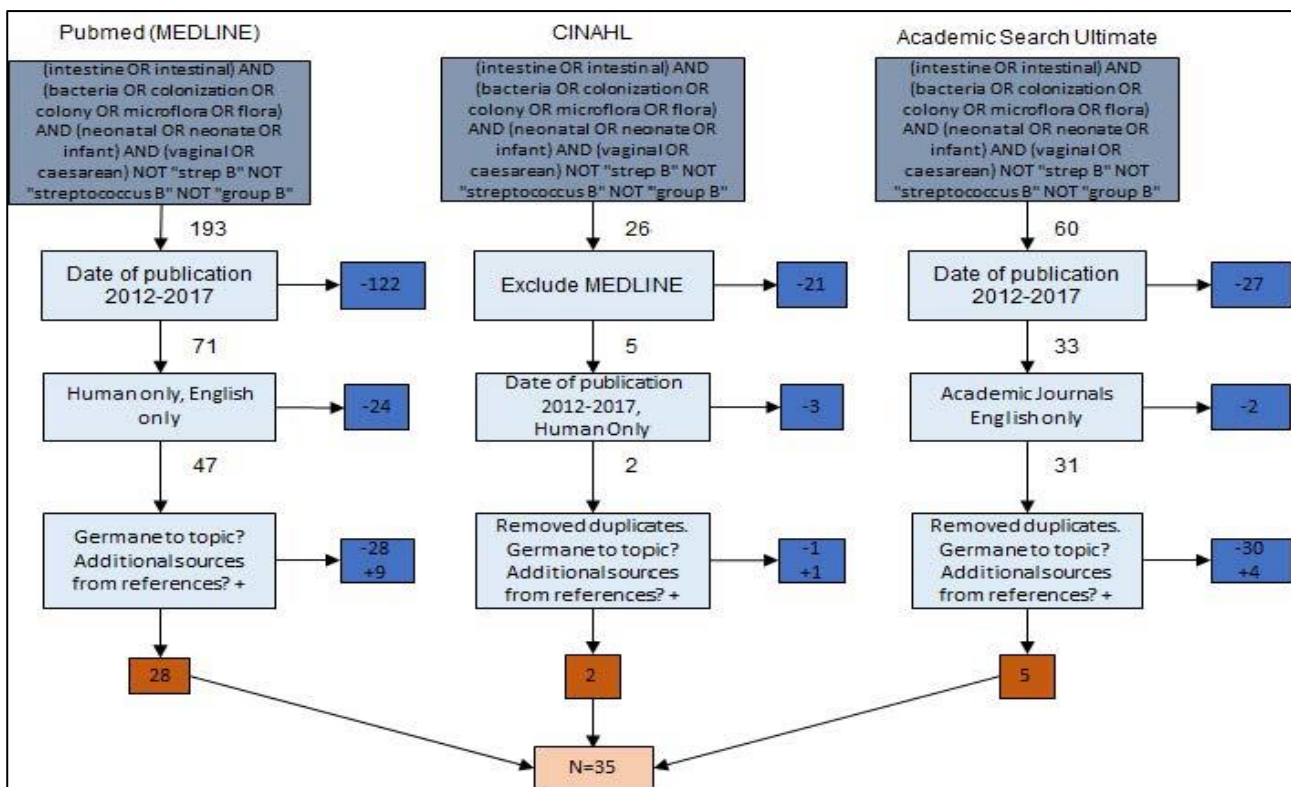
Pubmed (MEDLINE)

(intestine OR intestinal) AND (bacteria OR colonization OR colony OR microflora OR flora) AND (neonatal OR neonate OR infant) AND (vaginal OR caesarean) NOT "strep B" NOT "streptococcus B" NOT "group B"

193

Date of publication 2012-2017

-122

71

Human only, English only

-24

47

Germane to topic? Additional sources from references? +

-28
+9

28

CINAHL

(intestine OR intestinal) AND (bacteria OR colonization OR colony OR microflora OR flora) AND (neonatal OR neonate OR infant) AND (vaginal OR caesarean) NOT "strep B" NOT "streptococcus B" NOT "group B"

26

Exclude MEDLINE

-21

5

Date of publication 2012-2017, Human Only

-3

2

Removed duplicates. Germane to topic? Additional sources from references? +

-1
+1

2

Academic Search Ultimate

(intestine OR intestinal) AND (bacteria OR colonization OR colony OR microflora OR flora) AND (neonatal OR neonate OR infant) AND (vaginal OR caesarean) NOT "strep B" NOT "streptococcus B" NOT "group B"

60

Date of publication 2012-2017

-27

33

Academic Journals English only

-2

31

Removed duplicates. Germane to topic? Additional sources from references? +

-30
+4

5

N=35